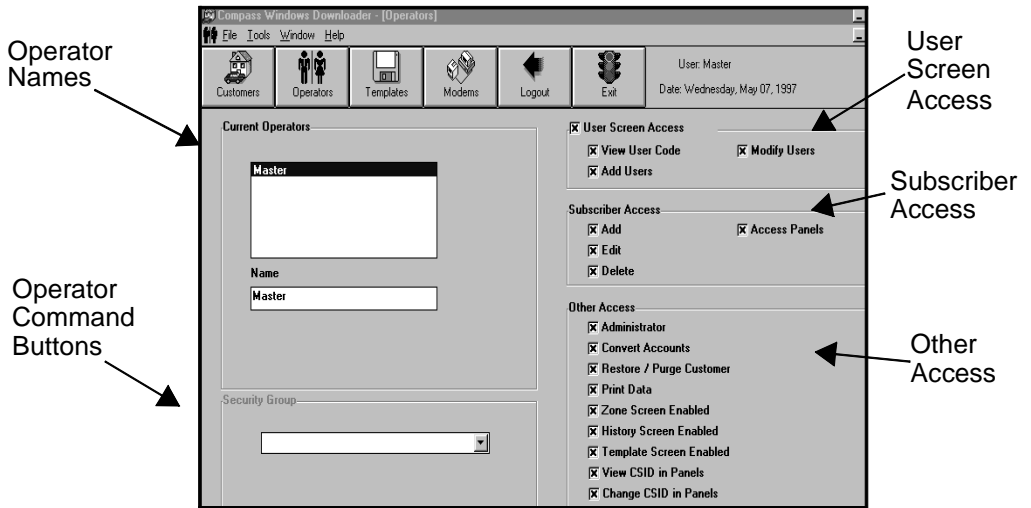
Compass Windows Downloader - [Operators]
File Tools Window Help
Customers
Operators
Templates
Modems
Logout
Exit
User: Master
Date: Wednesday, May 07, 1997

Operator Names

User Screen Access

Subscriber Access

Operator Command Buttons

Other Access

Current Operators
Master
Name
Master

Security Group

☒ User Screen Access
☒ View User Code
☒ Modify Users
☒ Add Users

Subscriber Access
☒ Add
☒ Access Panels
☒ Edit
☒ Delete

Other Access
☒ Administrator
☒ Convert Accounts
☒ Restore / Purge Customer
☒ Print Data
☒ Zone Screen Enabled
☒ History Screen Enabled
☒ Template Screen Enabled
☒ View CSID in Panels
☒ Change CSID in Panels